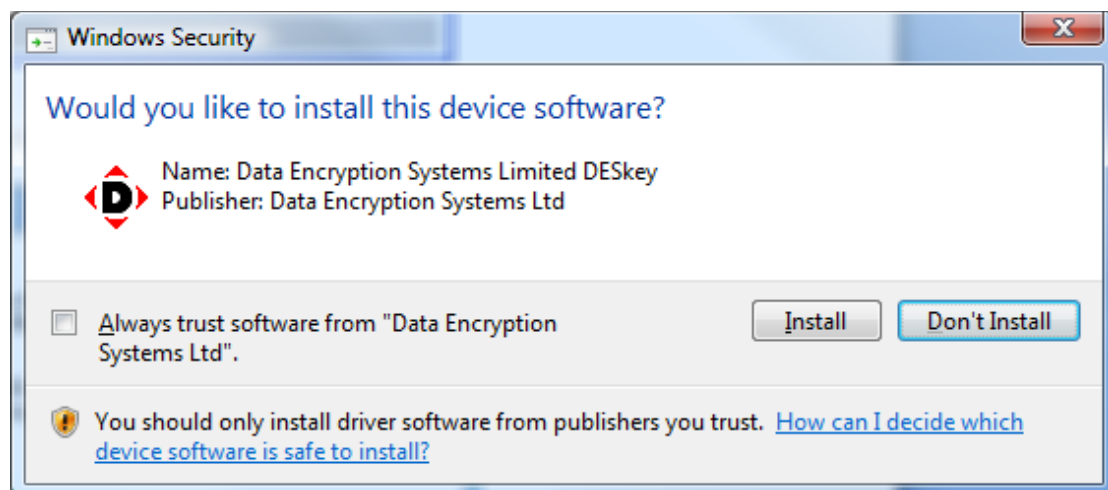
Windows Security

Would you like to install this device software?

D

Name: Data Encryption Systems Limited DESkey
Publisher: Data Encryption Systems Ltd

Always trust software from "Data Encryption Systems Ltd".

Install

Don't Install

You should only install driver software from publishers you trust. How can I decide which device software is safe to install?